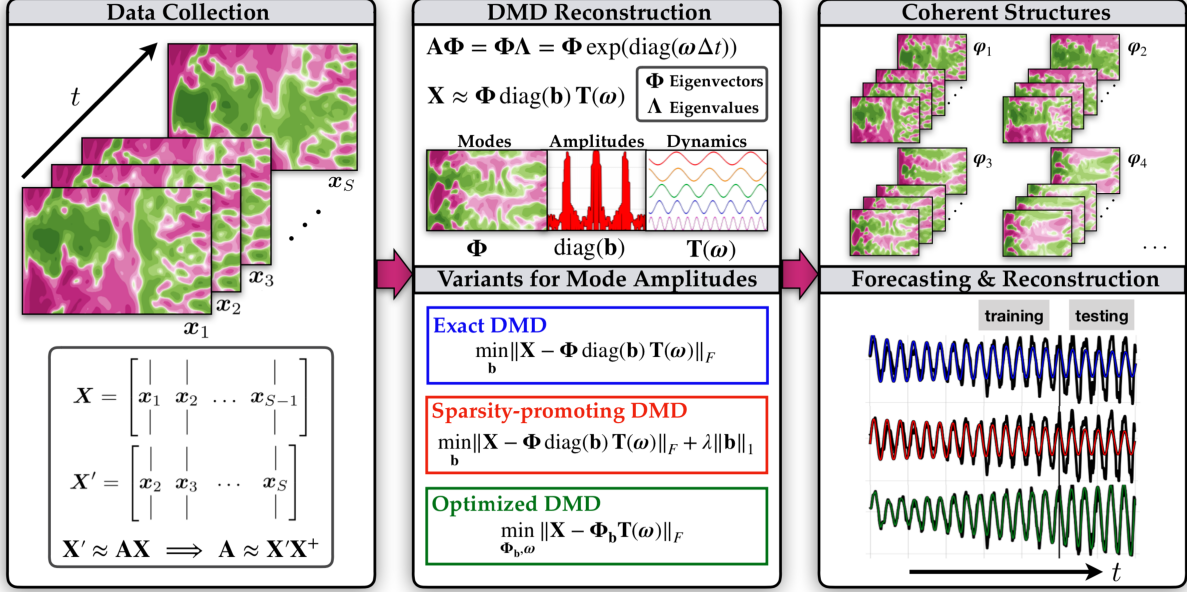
Data Collection

$t$

$\boldsymbol{x}_S$

$\boldsymbol{x}_3$

$\boldsymbol{x}_2$

$\boldsymbol{x}_1$

$\boldsymbol{X} = \begin{bmatrix} | & | & & | \\ \boldsymbol{x}_1 & \boldsymbol{x}_2 & \dots & \boldsymbol{x}_{S-1} \\ | & | & & | \end{bmatrix}$

$\boldsymbol{X}' = \begin{bmatrix} | & | & & | \\ \boldsymbol{x}_2 & \boldsymbol{x}_3 & \cdots & \boldsymbol{x}_S \\ | & | & & | \end{bmatrix}$

$\mathbf{X}' \approx \mathbf{A}\mathbf{X} \implies \mathbf{A} \approx \mathbf{X}'\mathbf{X}^{+}$

DMD Reconstruction

$\mathbf{A}\boldsymbol{\Phi} = \boldsymbol{\Phi}\boldsymbol{\Lambda} = \boldsymbol{\Phi}\exp(\mathrm{diag}(\boldsymbol{\omega}\Delta t))$

$\mathbf{X} \approx \boldsymbol{\Phi}\,\mathrm{diag}(\mathbf{b})\,\mathbf{T}(\boldsymbol{\omega})$

$\boldsymbol{\Phi}$ Eigenvectors
$\boldsymbol{\Lambda}$ Eigenvalues

Modes
Amplitudes
Dynamics

$\boldsymbol{\Phi}$
$\mathrm{diag}(\mathbf{b})$
$\mathbf{T}(\boldsymbol{\omega})$

Variants for Mode Amplitudes

Exact DMD
$\min_{\mathbf{b}} \|\mathbf{X} - \boldsymbol{\Phi}\,\mathrm{diag}(\mathbf{b})\,\mathbf{T}(\boldsymbol{\omega})\|_F$

Sparsity-promoting DMD
$\min_{\mathbf{b}} \|\mathbf{X} - \boldsymbol{\Phi}\,\mathrm{diag}(\mathbf{b})\,\mathbf{T}(\boldsymbol{\omega})\|_F + \lambda\|\mathbf{b}\|_1$

Optimized DMD
$\min_{\boldsymbol{\Phi}_{\mathbf{b}},\boldsymbol{\omega}} \|\mathbf{X} - \boldsymbol{\Phi}_{\mathbf{b}}\mathbf{T}(\boldsymbol{\omega})\|_F$

Coherent Structures

$\boldsymbol{\varphi}_1$
$\boldsymbol{\varphi}_2$
$\boldsymbol{\varphi}_3$
$\boldsymbol{\varphi}_4$

Forecasting & Reconstruction

training
testing

$t$